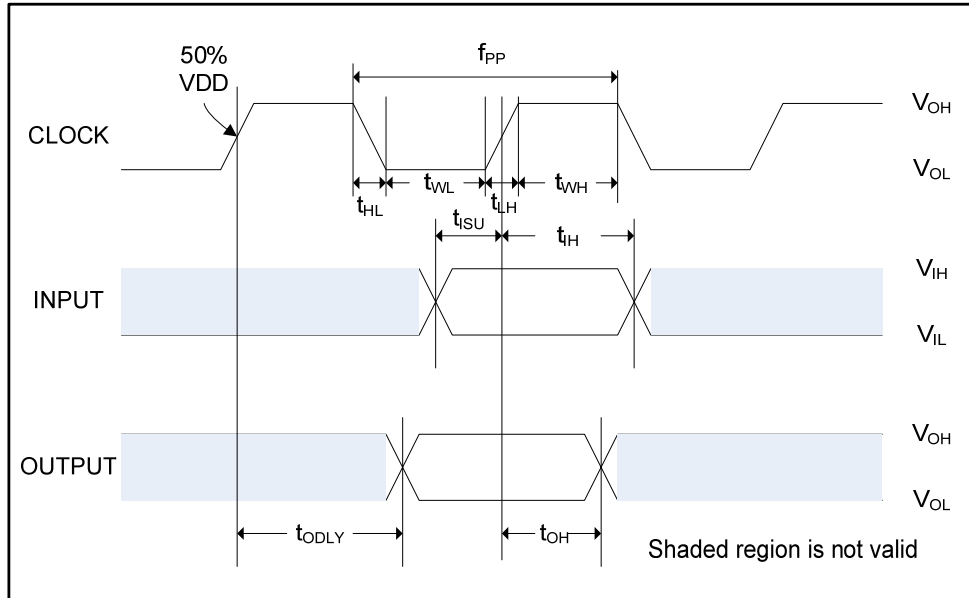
50%
VDD

$f_{PP}$

CLOCK

$V_{OH}$

$V_{OL}$

$t_{HL}$

$t_{WL}$

$t_{LH}$

$t_{WH}$

$t_{ISU}$

$t_{IH}$

INPUT

$V_{IH}$

$V_{IL}$

OUTPUT

$V_{OH}$

$V_{OL}$

$t_{ODLY}$

$t_{OH}$

Shaded region is not valid